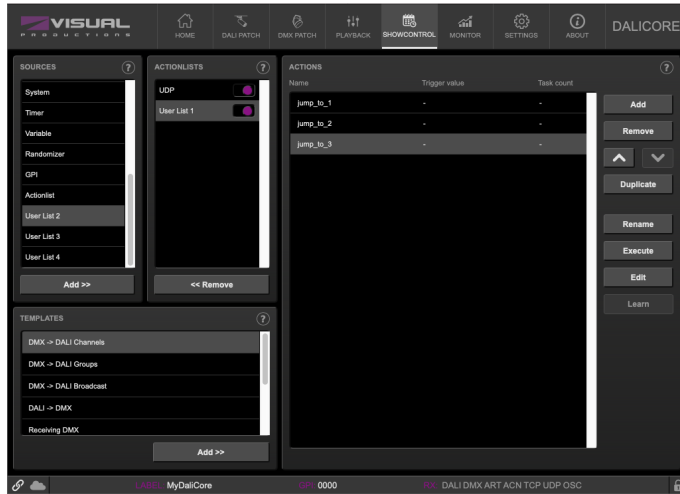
VISUAL PRODUCTIONS

HOME
DALI PATCH
DMX PATCH
PLAYBACK
SHOWCONTROL
MONITOR
SETTINGS
ABOUT
DALICORE

SOURCES ?
System
Timer
Variable
Randomizer
GPI
Actionlist
User List 2
User List 3
User List 4
Add >>

ACTIONLISTS ?
UDP
User List 1
<< Remove

ACTIONS ?
| Name | Trigger value | Task count |
|---|---|---|
| jump_to_1 | - | - |
| jump_to_2 | - | - |
| jump_to_3 | - | - |

Add
Remove
Duplicate
Rename
Execute
Edit
Learn

TEMPLATES ?
DMX -> DALI Channels
DMX -> DALI Groups
DMX -> DALI Broadcast
DALI -> DMX
Receiving DMX
Add >>

LABEL MyDaliCore PIN 0000 RX DALI DMX ART ACN TCP UDP OSC